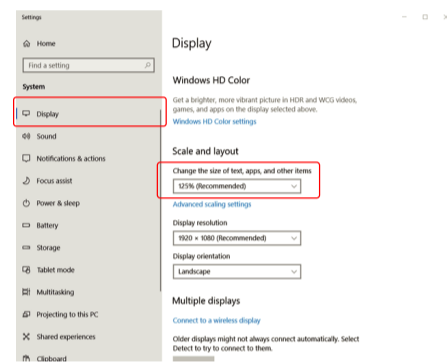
Settings

Home

Find a setting

System

Display

Sound

Notifications & actions

Focus assist

Power & sleep

Battery

Storage

Tablet mode

Multitasking

Projecting to this PC

Shared experiences

Clipboard

Display

Windows HD Color

Get a brighter, more vibrant picture in HDR and WCG videos, games, and apps on the display selected above.

Windows HD Color settings

Scale and layout

Change the size of text, apps, and other items

125% (Recommended)

Advanced scaling settings

Display resolution

1920 × 1080 (Recommended)

Display orientation

Landscape

Multiple displays

Connect to a wireless display

Older displays might not always connect automatically. Select Detect to try to connect to them.